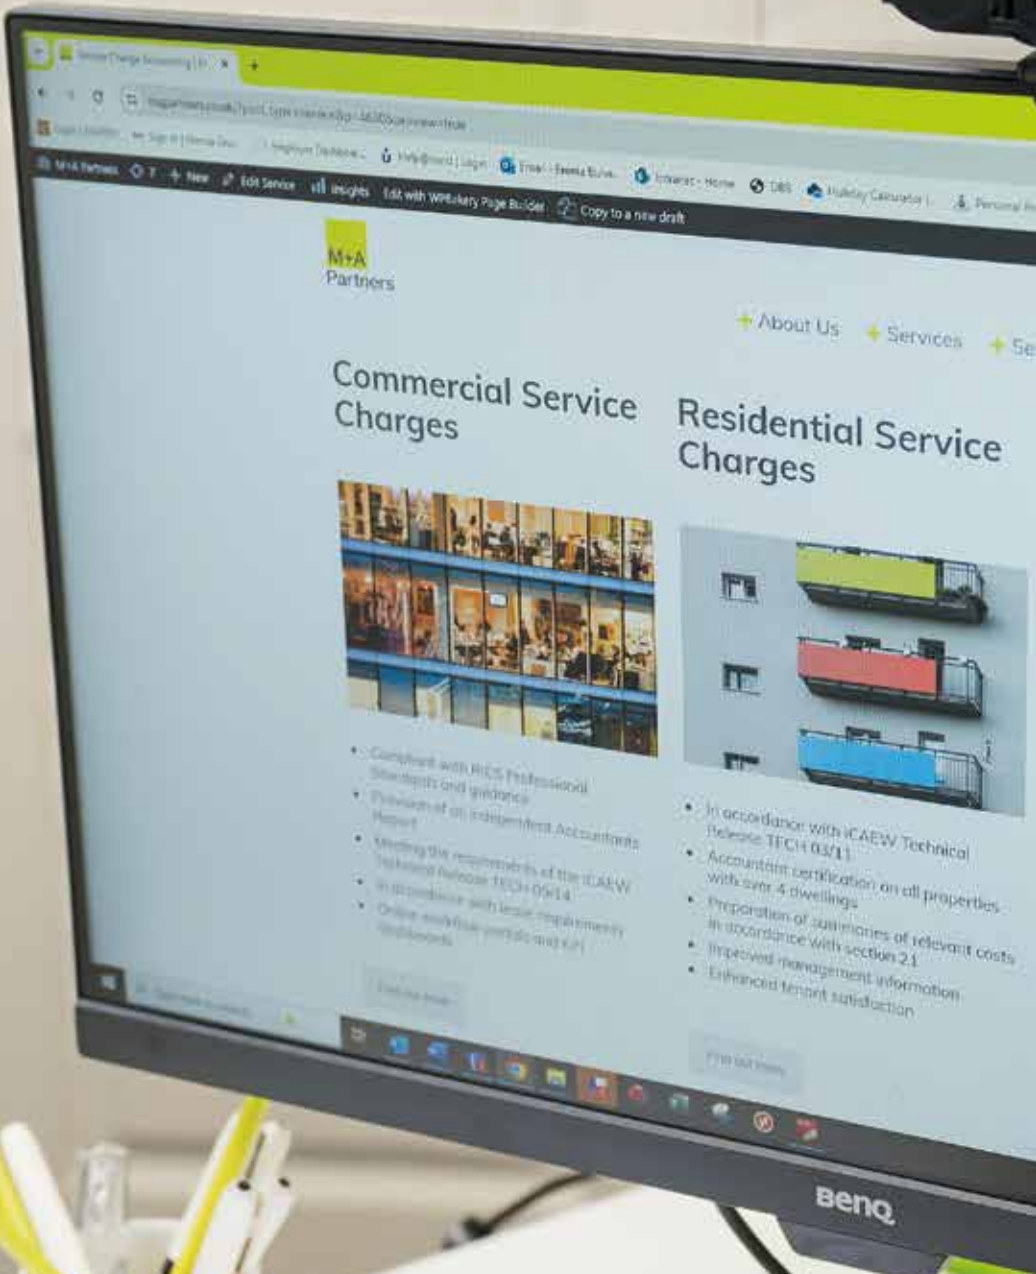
Service Charge Accounting | M+A

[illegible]

M+A Partners  7  + New  Edit Service  Insights  Edit with WPBakery Page Builder  Copy to a new draft

M+A
Partners

+ About Us  + Services  + Se

Commercial Service Charges

• Compliant with RICS Professional Standards and guidance
• Provision of an independent Accountants Report
• Meeting the requirements of the ICAEW Technical Release TECH 03/14
• In accordance with lease requirements
• Online workflow portals and KPI dashboards

Find out more

Residential Service Charges

• In accordance with ICAEW Technical Release TECH 03/11
• Accountant certification on all properties with over 4 dwellings
• Preparation of summaries of relevant costs in accordance with section 21
• Improved management information
• Enhanced tenant satisfaction

Find out more

BenQ